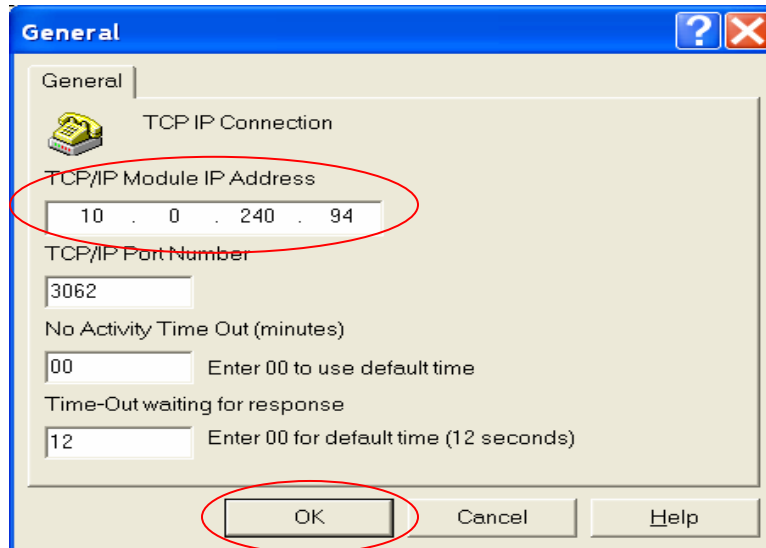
General

General

TCP IP Connection

TCP/IP Module IP Address

10 . 0 . 240 . 94

TCP/IP Port Number

3062

No Activity Time Out (minutes)

00 Enter 00 to use default time

Time-Out waiting for response

12 Enter 00 for default time (12 seconds)

OK

Cancel

Help